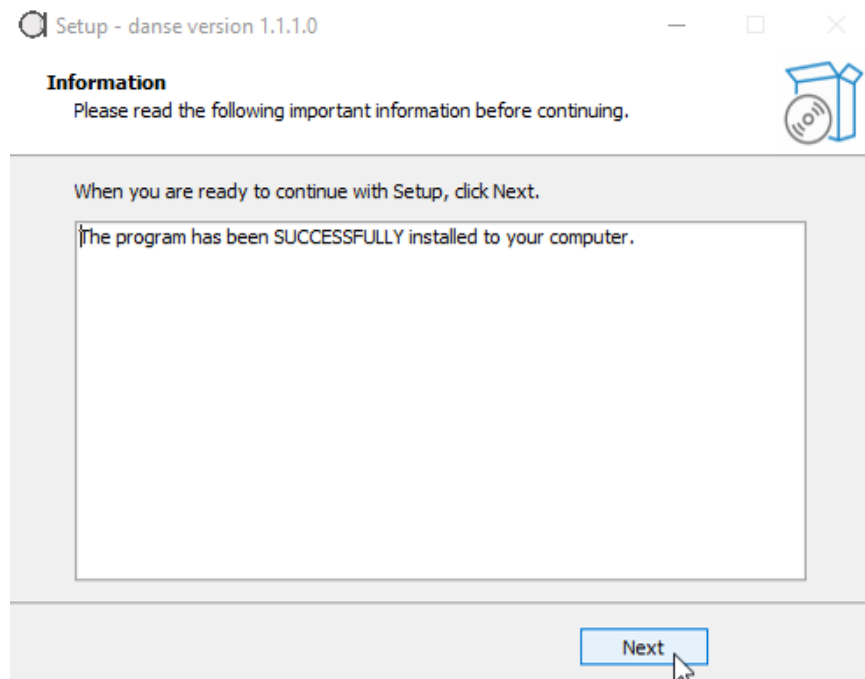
Setup - danse version 1.1.1.0

Information
Please read the following important information before continuing.

When you are ready to continue with Setup, click Next.

The program has been SUCCESSFULLY installed to your computer.

Next